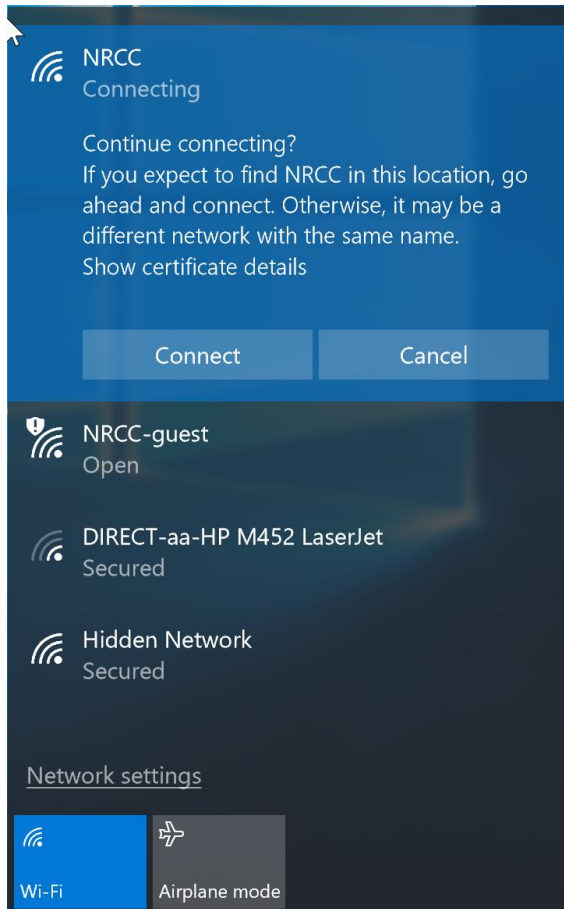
NRCC
Connecting

Continue connecting?
If you expect to find NRCC in this location, go ahead and connect. Otherwise, it may be a different network with the same name.
Show certificate details

Connect

Cancel

NRCC-guest
Open

DIRECT-aa-HP M452 LaserJet
Secured

Hidden Network
Secured

Network settings

Wi-Fi

Airplane mode